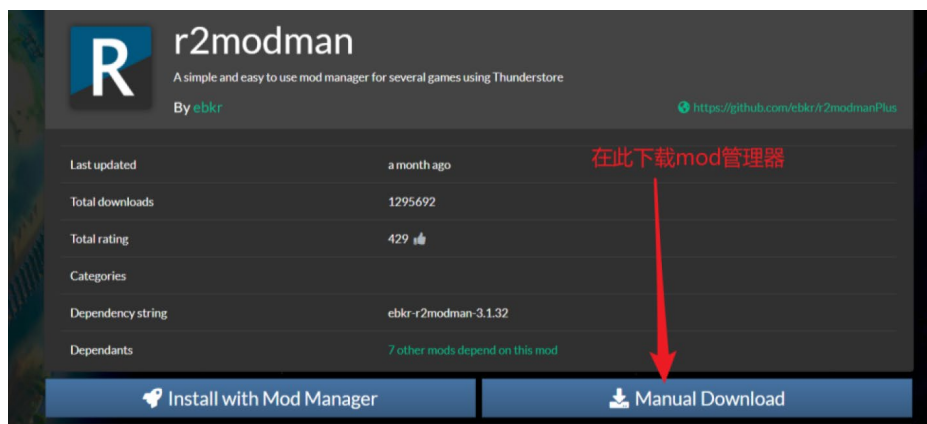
R

r2modman

A simple and easy to use mod manager for several games using Thunderstore

By ebkr

https://github.com/ebkr/r2modmanPlus

在此下载mod管理器

| | |
|---|---|
| Last updated | a month ago |
| Total downloads | 1295692 |
| Total rating | 429 |
| Categories | |
| Dependency string | ebkr-r2modman-3.1.32 |
| Dependants | 7 other mods depend on this mod |

Install with Mod Manager

Manual Download